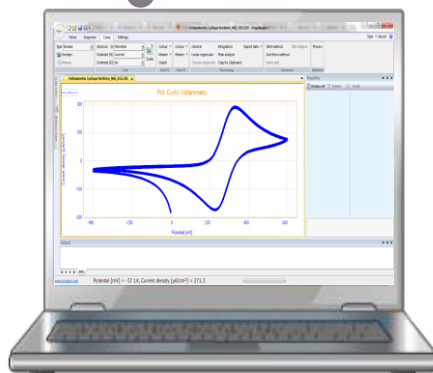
Home Sequence Curve Settings

Plot: Cyclic Voltammetry

200
100
0
-100
-200

-400 -200 0 200 400 600

Potential [mV]

Current density [μA/cm²]

Potential [mV] = -37.14, Current density [μA/cm²] = 271.3